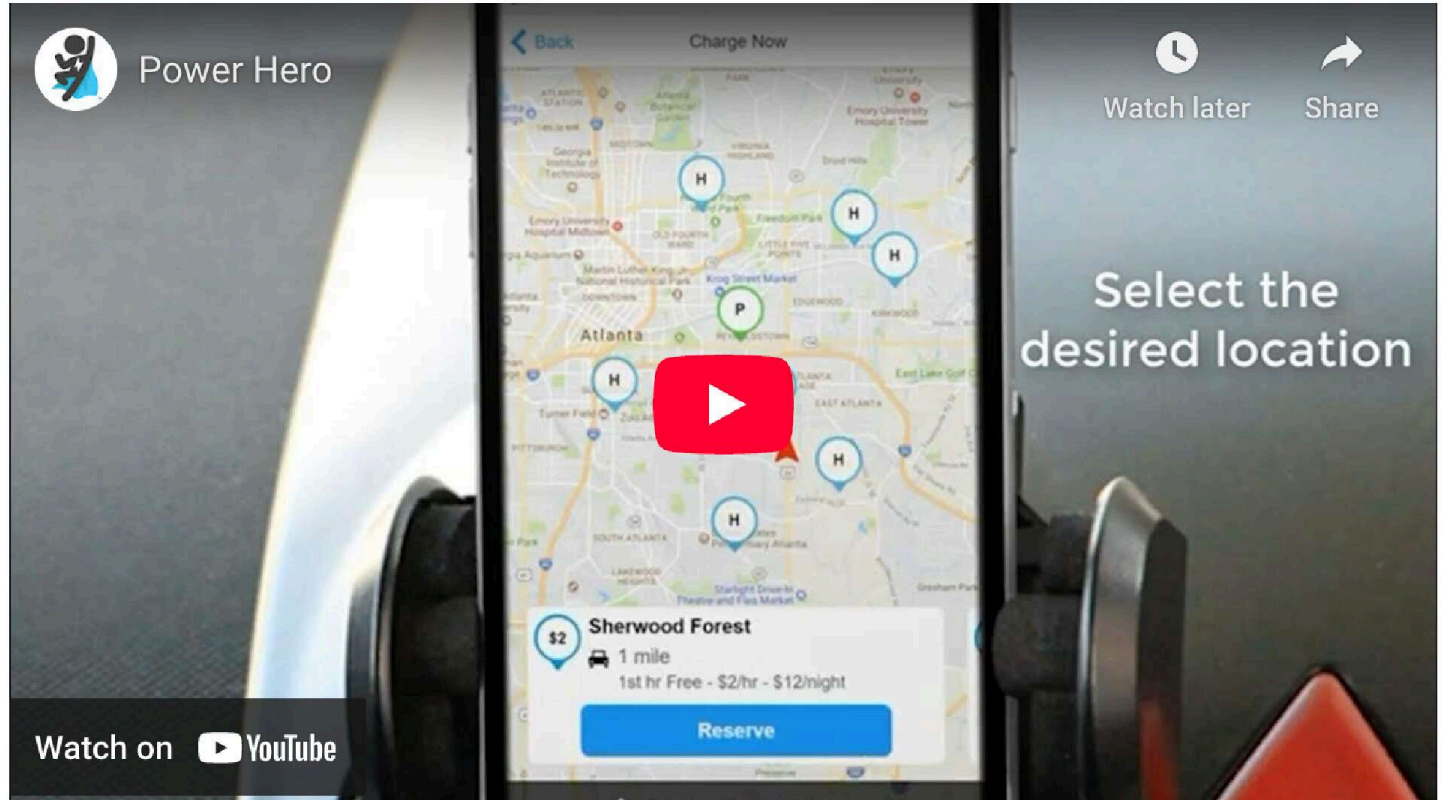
Power Hero

Watch later

Share

Back

Charge Now

ATLANTIC STATION

Atlanta Botanical Garden

Georgia Institute of Technology

Emory University Hospital Tower

MIDTOWN

Druid Hills

Emory University Hospital Midtown

Freedom Park

OLD FOURTH WARD

LITTLE FIVE POINTS

Georgia Aquarium

Martin Luther King Jr. National Historical Park

Krog Street Market

DOWNTOWN

EDGEWOOD

KIRKWOOD

Atlanta

East Lake Golf Club

EAST ATLANTA

Turner Field

Zoo Atlanta

PITTSBURGH

SOUTH ATLANTA

Poncey-Highland Atlanta

LAKEWOOD HEIGHTS

Starlight Drive-In Theatre and Flea Market

Gresham Park

H

H

H

P

H

H

H

Select the desired location

$2

Sherwood Forest

1 mile

1st hr Free - $2/hr - $12/night

Reserve

Watch on YouTube